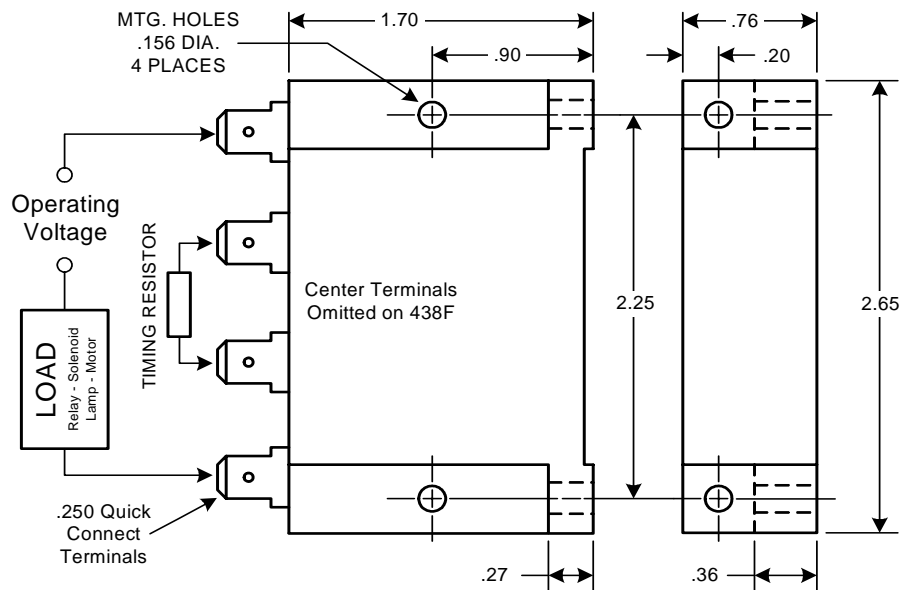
MTG. HOLES
.156 DIA.
4 PLACES

1.70

.90

.76

.20

Operating
Voltage

TIMING RESISTOR

LOAD
Relay - Solenoid
Lamp - Motor

Center Terminals
Omitted on 438F

2.25

2.65

.250 Quick
Connect
Terminals

.27

.36